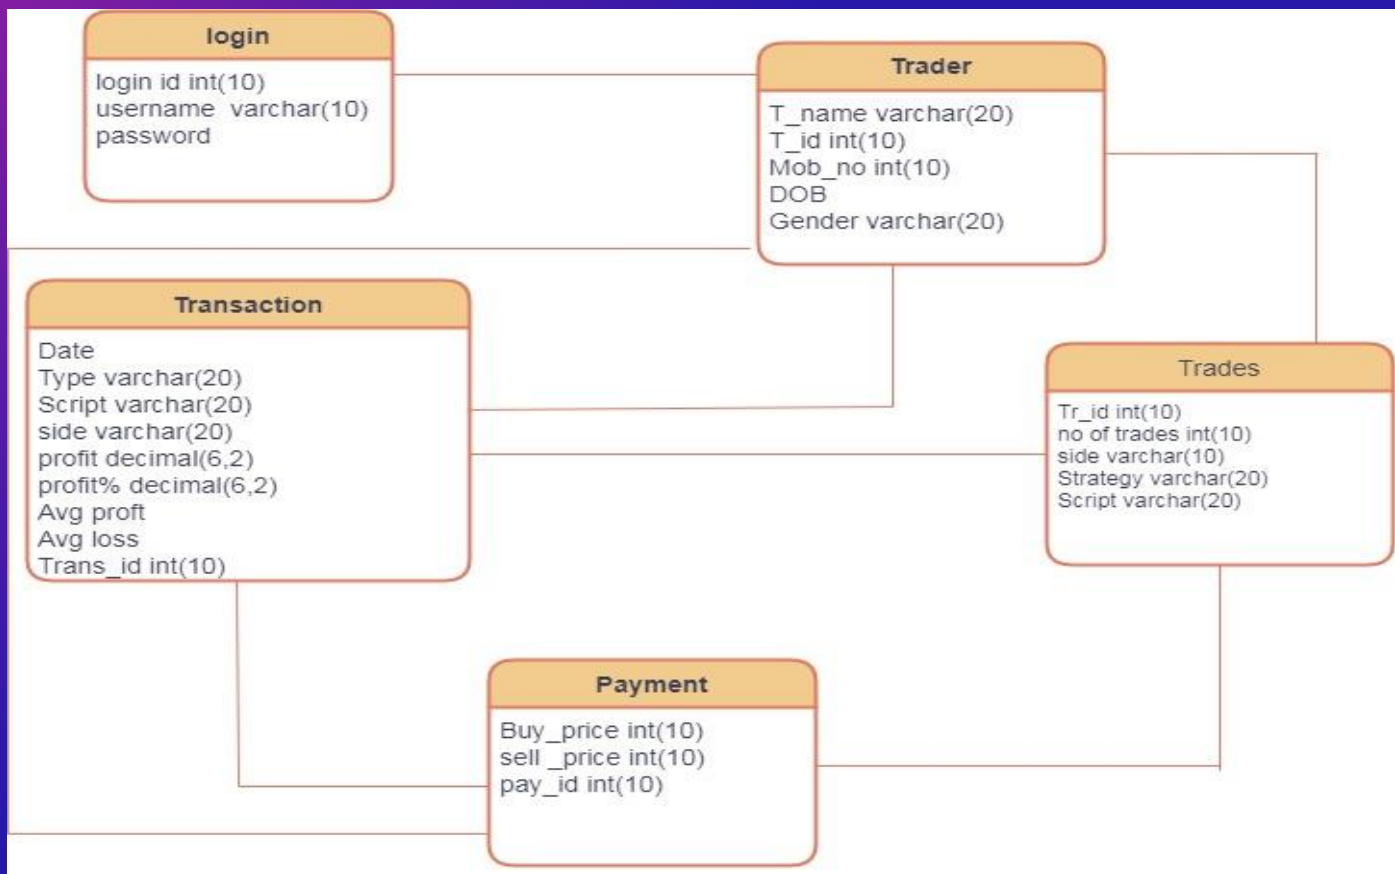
login

login id int(10)
username varchar(10)
password

Trader

T_name varchar(20)
T_id int(10)
Mob_no int(10)
DOB
Gender varchar(20)

Transaction

Date
Type varchar(20)
Script varchar(20)
side varchar(20)
profit decimal(6,2)
profit% decimal(6,2)
Avg proft
Avg loss
Trans_id int(10)

Trades

Tr_id int(10)
no of trades int(10)
side varchar(10)
Strategy varchar(20)
Script varchar(20)

Payment

Buy_price int(10)
sell _price int(10)
pay_id int(10)